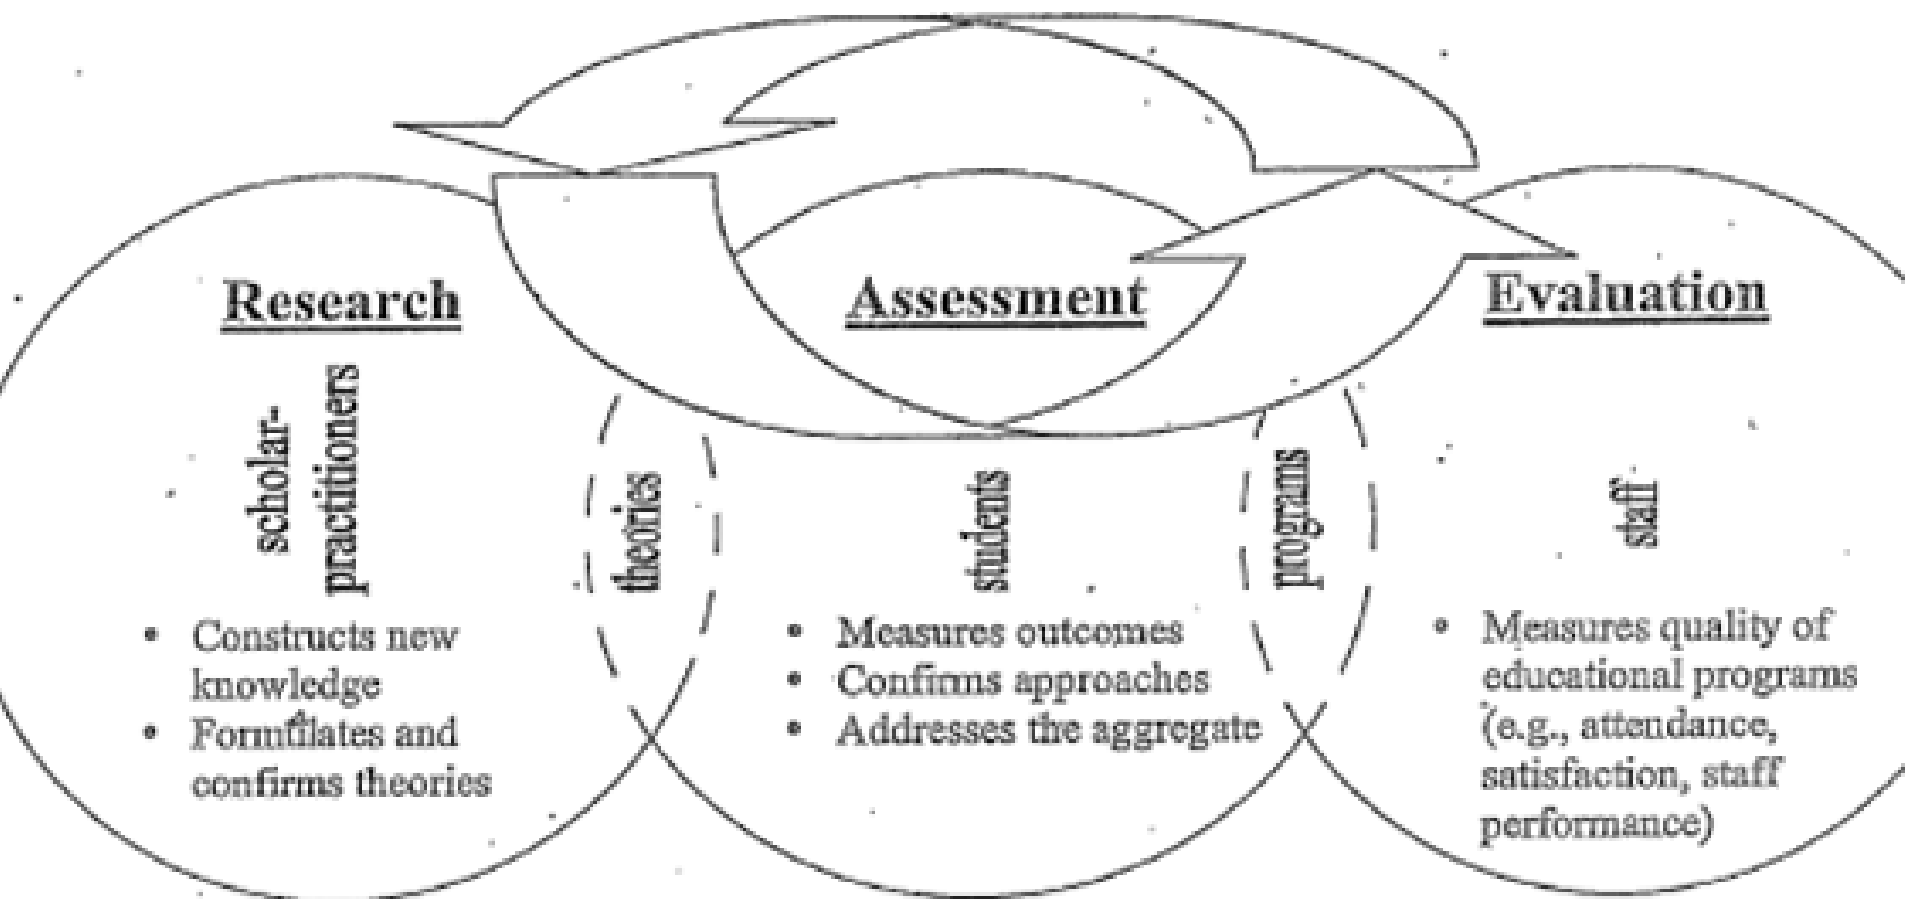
Research

scholar-practitioners

- Constructs new knowledge
- Formulates and confirms theories

theories

Assessment

students

- Measures outcomes
- Confirms approaches
- Addresses the aggregate

programs

Evaluation

staff

- Measures quality of educational programs (e.g., attendance, satisfaction, staff performance)